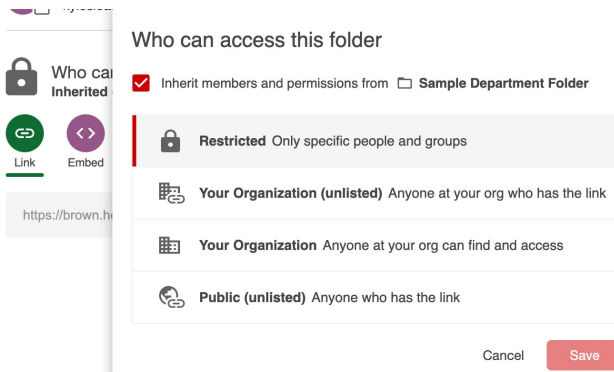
Who can
Inherited

Link Embed

https://brown.h

Who can access this folder

Inherit members and permissions from Sample Department Folder

**Restricted** Only specific people and groups

**Your Organization (unlisted)** Anyone at your org who has the link

**Your Organization** Anyone at your org can find and access

**Public (unlisted)** Anyone who has the link

Cancel Save